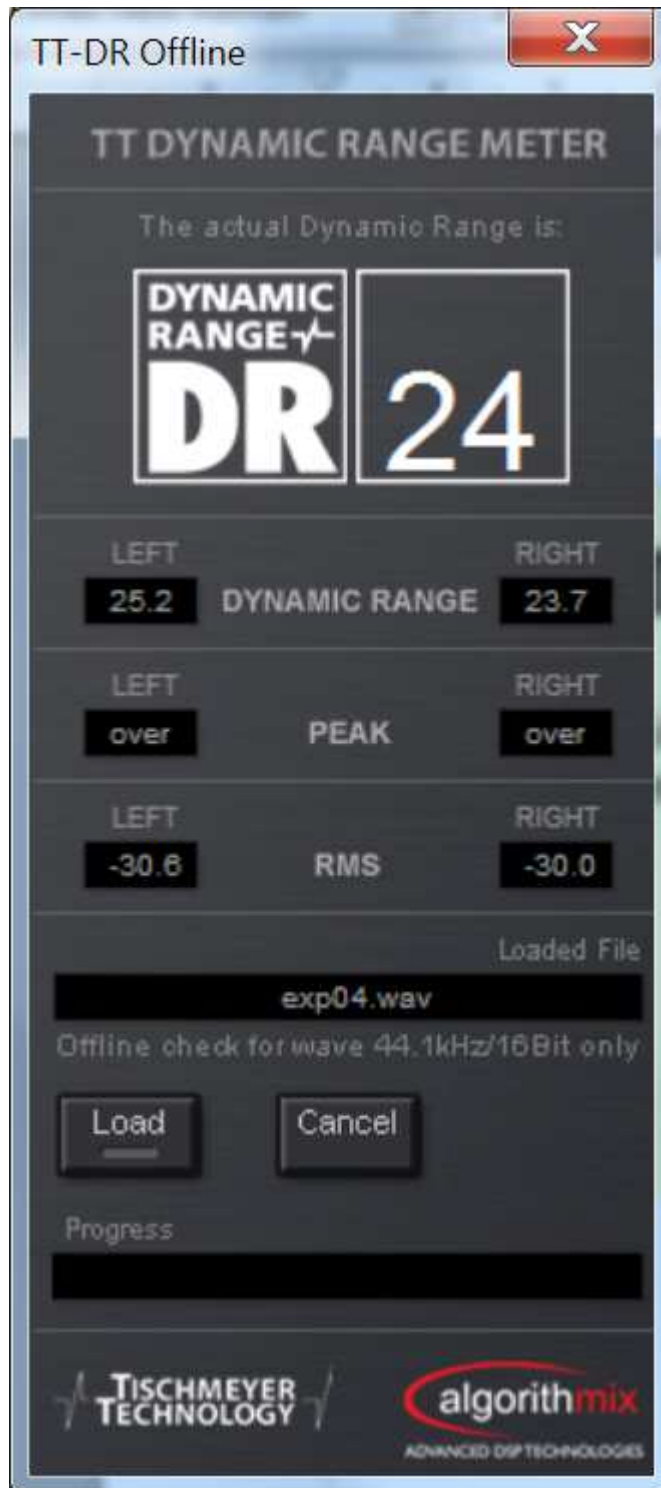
TT-DR Offline

X

TT DYNAMIC RANGE METER

The actual Dynamic Range is:

DYNAMIC RANGE DR

24

LEFT

RIGHT

25.2

DYNAMIC RANGE

23.7

LEFT

RIGHT

over

PEAK

over

LEFT

RIGHT

-30.6

RMS

-30.0

Loaded File

exp04.wav

Offline check for wave 44.1kHz/16Bit only

Load

Cancel

Progress

TISCHMEYER TECHNOLOGY

algorithmix

ADVANCED DSP TECHNOLOGIES